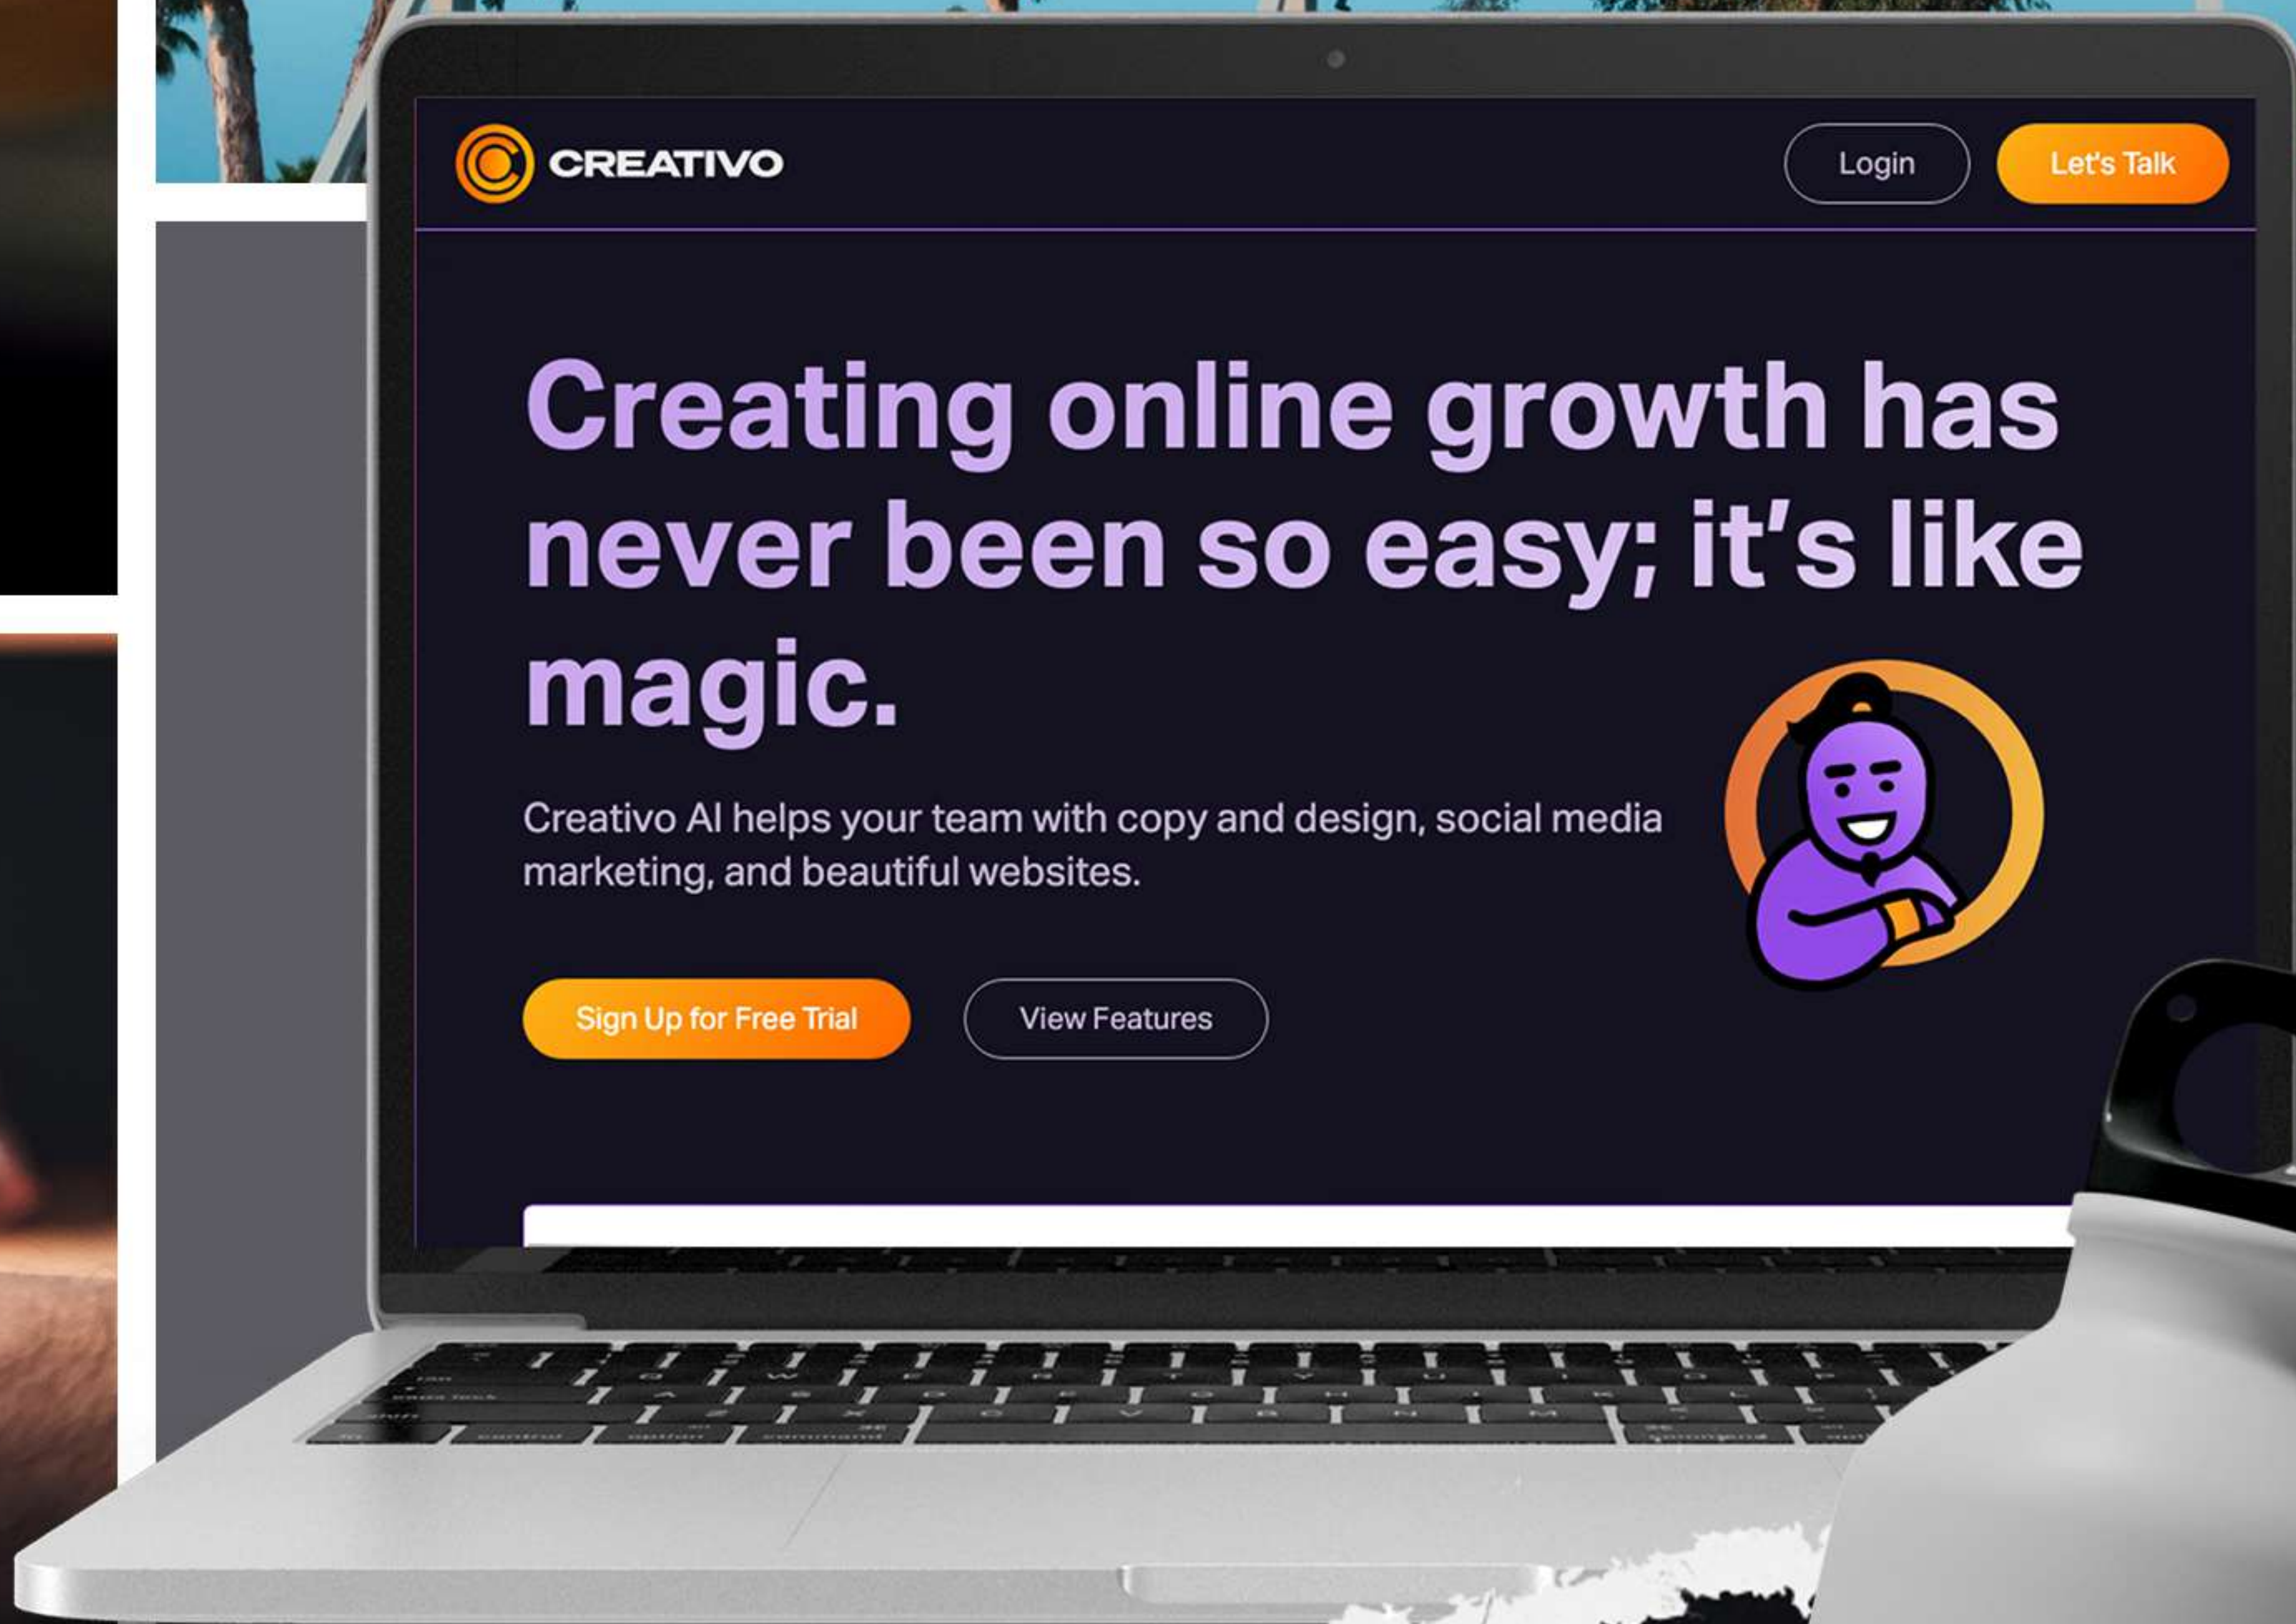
CREATIVO

Login

Let's Talk

Creating online growth has never been so easy; it's like magic.

Creativo AI helps your team with copy and design, social media marketing, and beautiful websites.

Sign Up for Free Trial

View Features